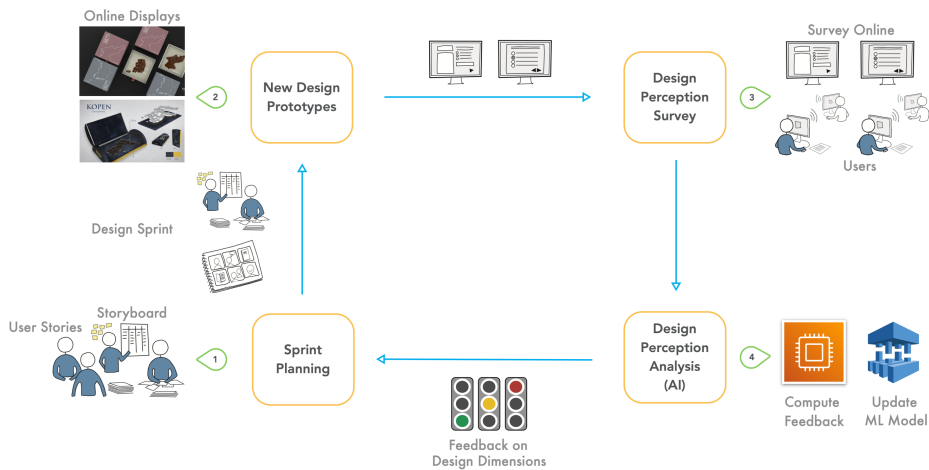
Online Displays

KOPEN

2

New Design Prototypes

Design Perception Survey

3

Survey Online

Users

Design Sprint

User Stories

Storyboard

1

Sprint Planning

Design Perception Analysis (AI)

4

Compute Feedback

Update ML Model

Feedback on Design Dimensions